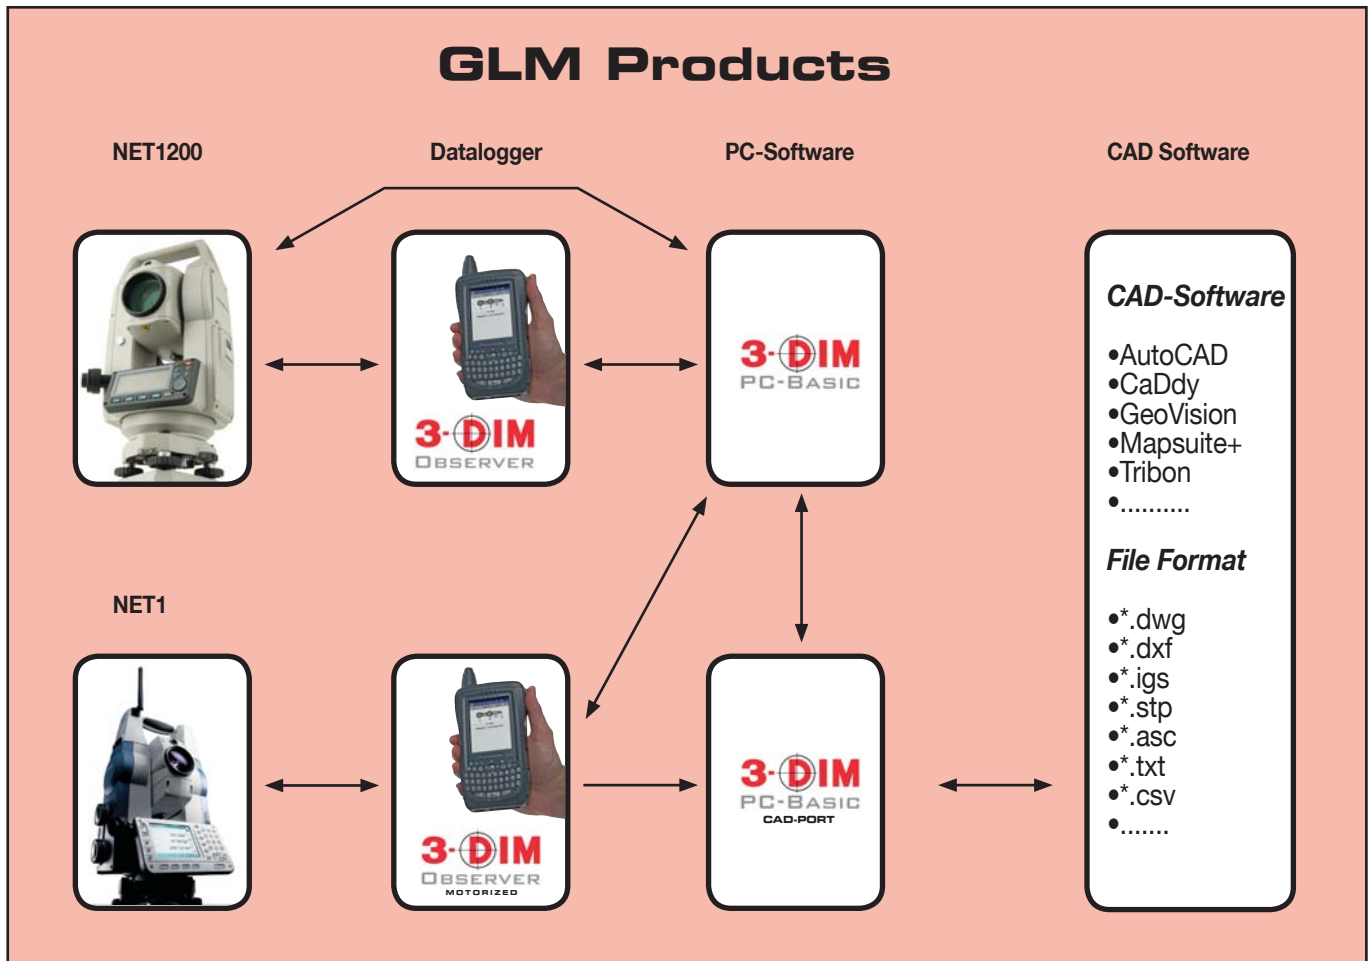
GLM Products

NET1200

Datalogger

PC-Software

CAD Software

3-DIM
OBSERVER

3-DIM
PC-BASIC

CAD-Software

•AutoCAD
•CaDdy
•GeoVision
•Mapsuite+
•Tribon
•..........

File Format

•*.dwg
•*.dxf
•*.igs
•*.stp
•*.asc
•*.txt
•*.csv
•.......

NET1

3-DIM
OBSERVER
MOTORIZED

3-DIM
PC-BASIC
CAD-PORT